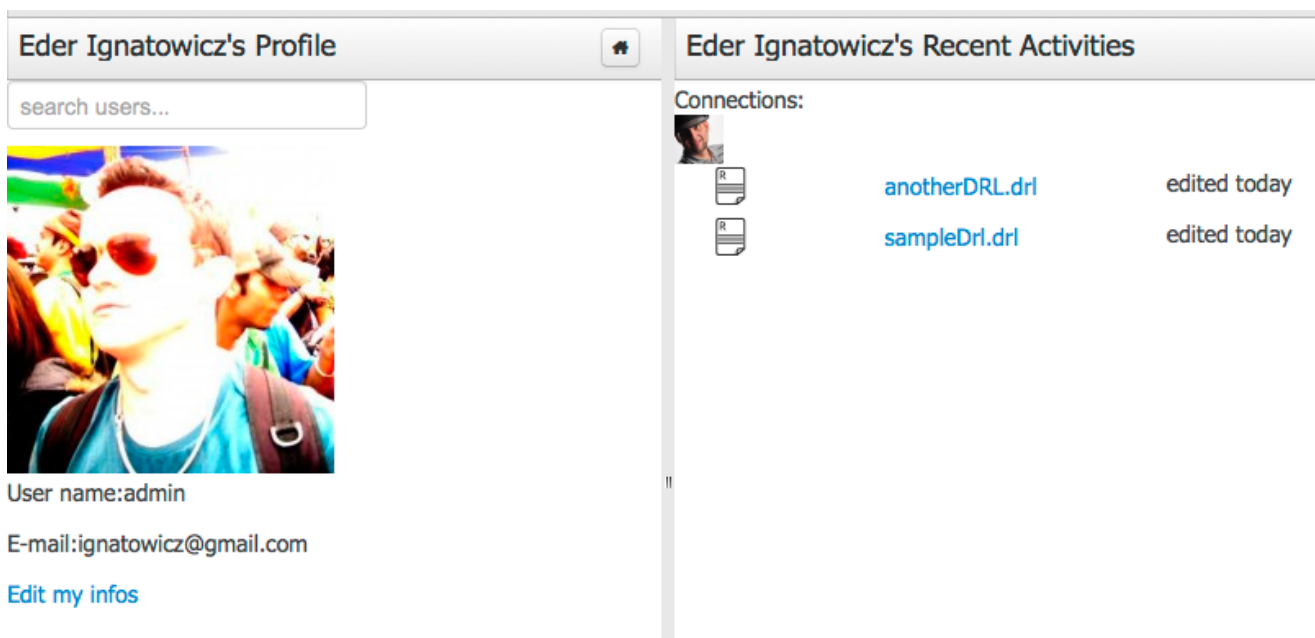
Eder Ignatowicz's Profile

search users...

User name:admin

E-mail:ignatowicz@gmail.com

Edit my infos

Eder Ignatowicz's Recent Activities

Connections:

R anotherDRL.drl edited today

R sampleDrl.drl edited today